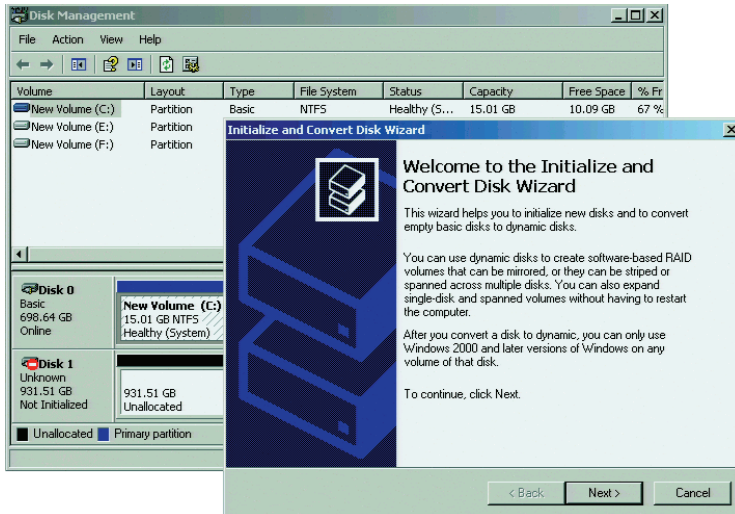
Disk Management

File Action View Help

| Volume | Layout | Type | File System | Status | Capacity | Free Space | % Fr |
|---|---|---|---|---|---|---|---|
| New Volume (C:) | Partition | Basic | NTFS | Healthy (S... | 15.01 GB | 10.09 GB | 67 % |
| New Volume (E:) | Partition | | | | | | |
| New Volume (F:) | Partition | | | | | | |

Disk 0
Basic
698.64 GB
Online

New Volume (C:)
15.01 GB NTFS
Healthy (System)

Disk 1
Unknown
931.51 GB
Not Initialized

931.51 GB
Unallocated

Unallocated Primary partition

Initialize and Convert Disk Wizard

Welcome to the Initialize and Convert Disk Wizard

This wizard helps you to initialize new disks and to convert empty basic disks to dynamic disks.

You can use dynamic disks to create software-based RAID volumes that can be mirrored, or they can be striped or spanned across multiple disks. You can also expand single-disk and spanned volumes without having to restart the computer.

After you convert a disk to dynamic, you can only use Windows 2000 and later versions of Windows on any volume of that disk.

To continue, click Next.

< Back Next > Cancel